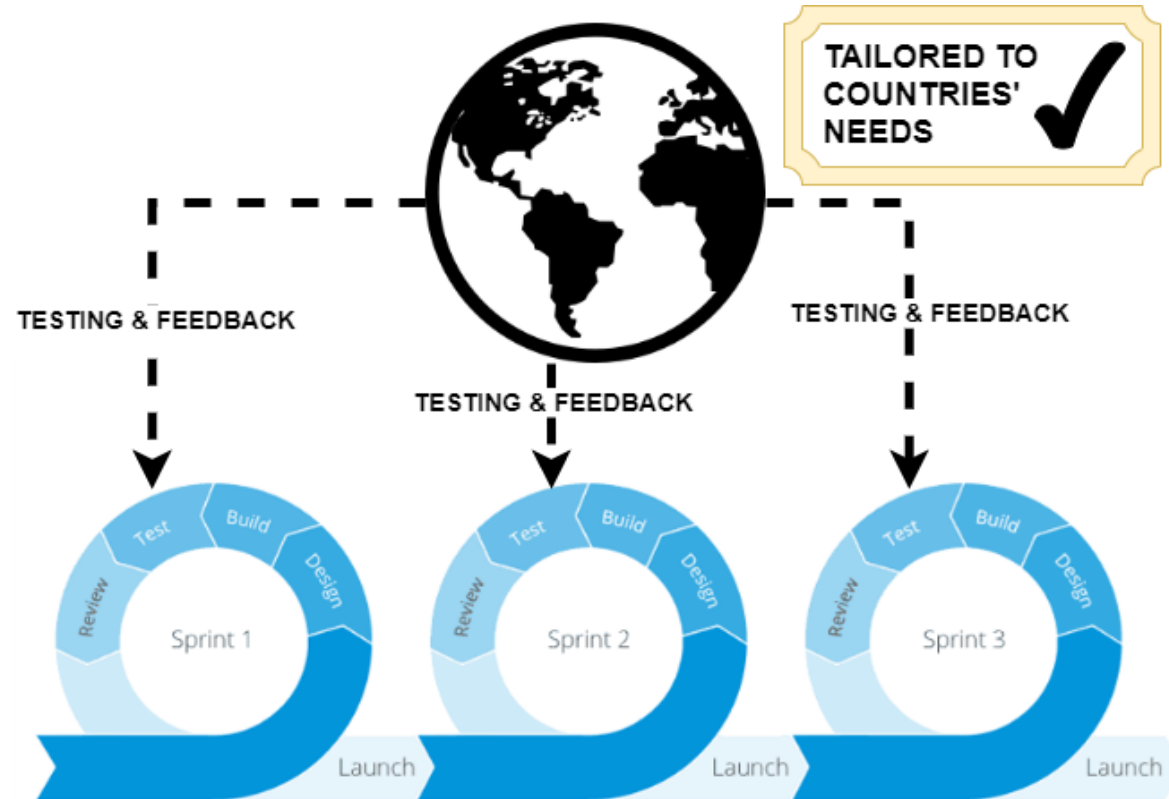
TAILORED TO COUNTRIES' NEEDS

TESTING & FEEDBACK

TESTING & FEEDBACK

TESTING & FEEDBACK

Test
Build
Design
Review
Sprint 1
Launch

Test
Build
Design
Review
Sprint 2
Launch

Test
Build
Design
Review
Sprint 3
Launch